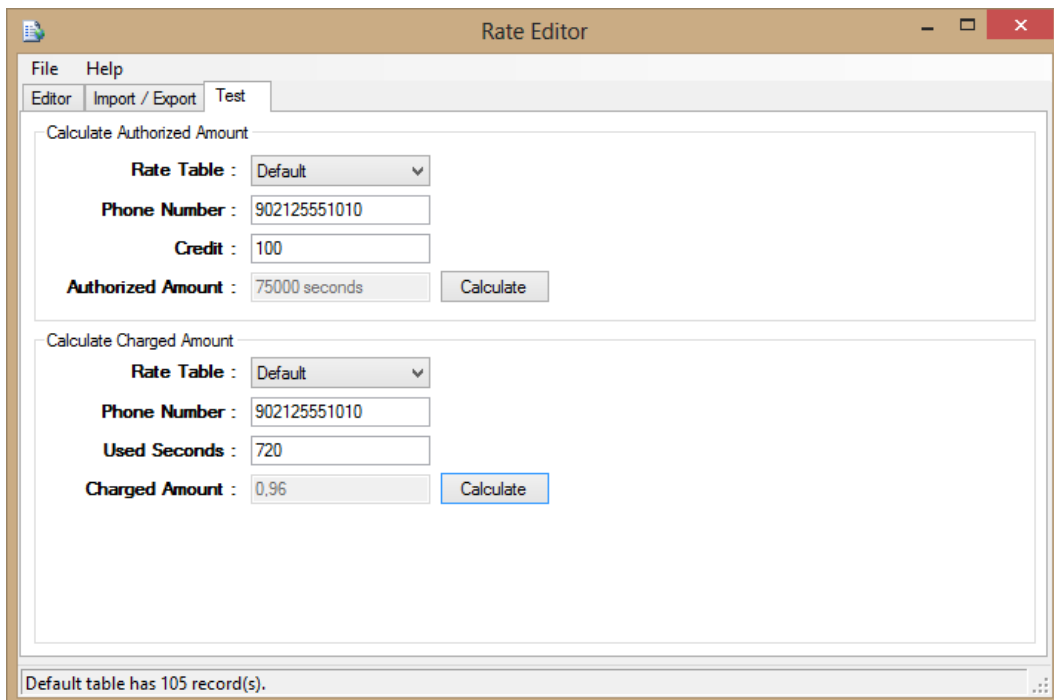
Rate Editor

File Help

Editor Import / Export Test

Calculate Authorized Amount

Rate Table : Default

Phone Number : 902125551010

Credit : 100

Authorized Amount : 75000 seconds Calculate

Calculate Charged Amount

Rate Table : Default

Phone Number : 902125551010

Used Seconds : 720

Charged Amount : 0,96 Calculate

Default table has 105 record(s).